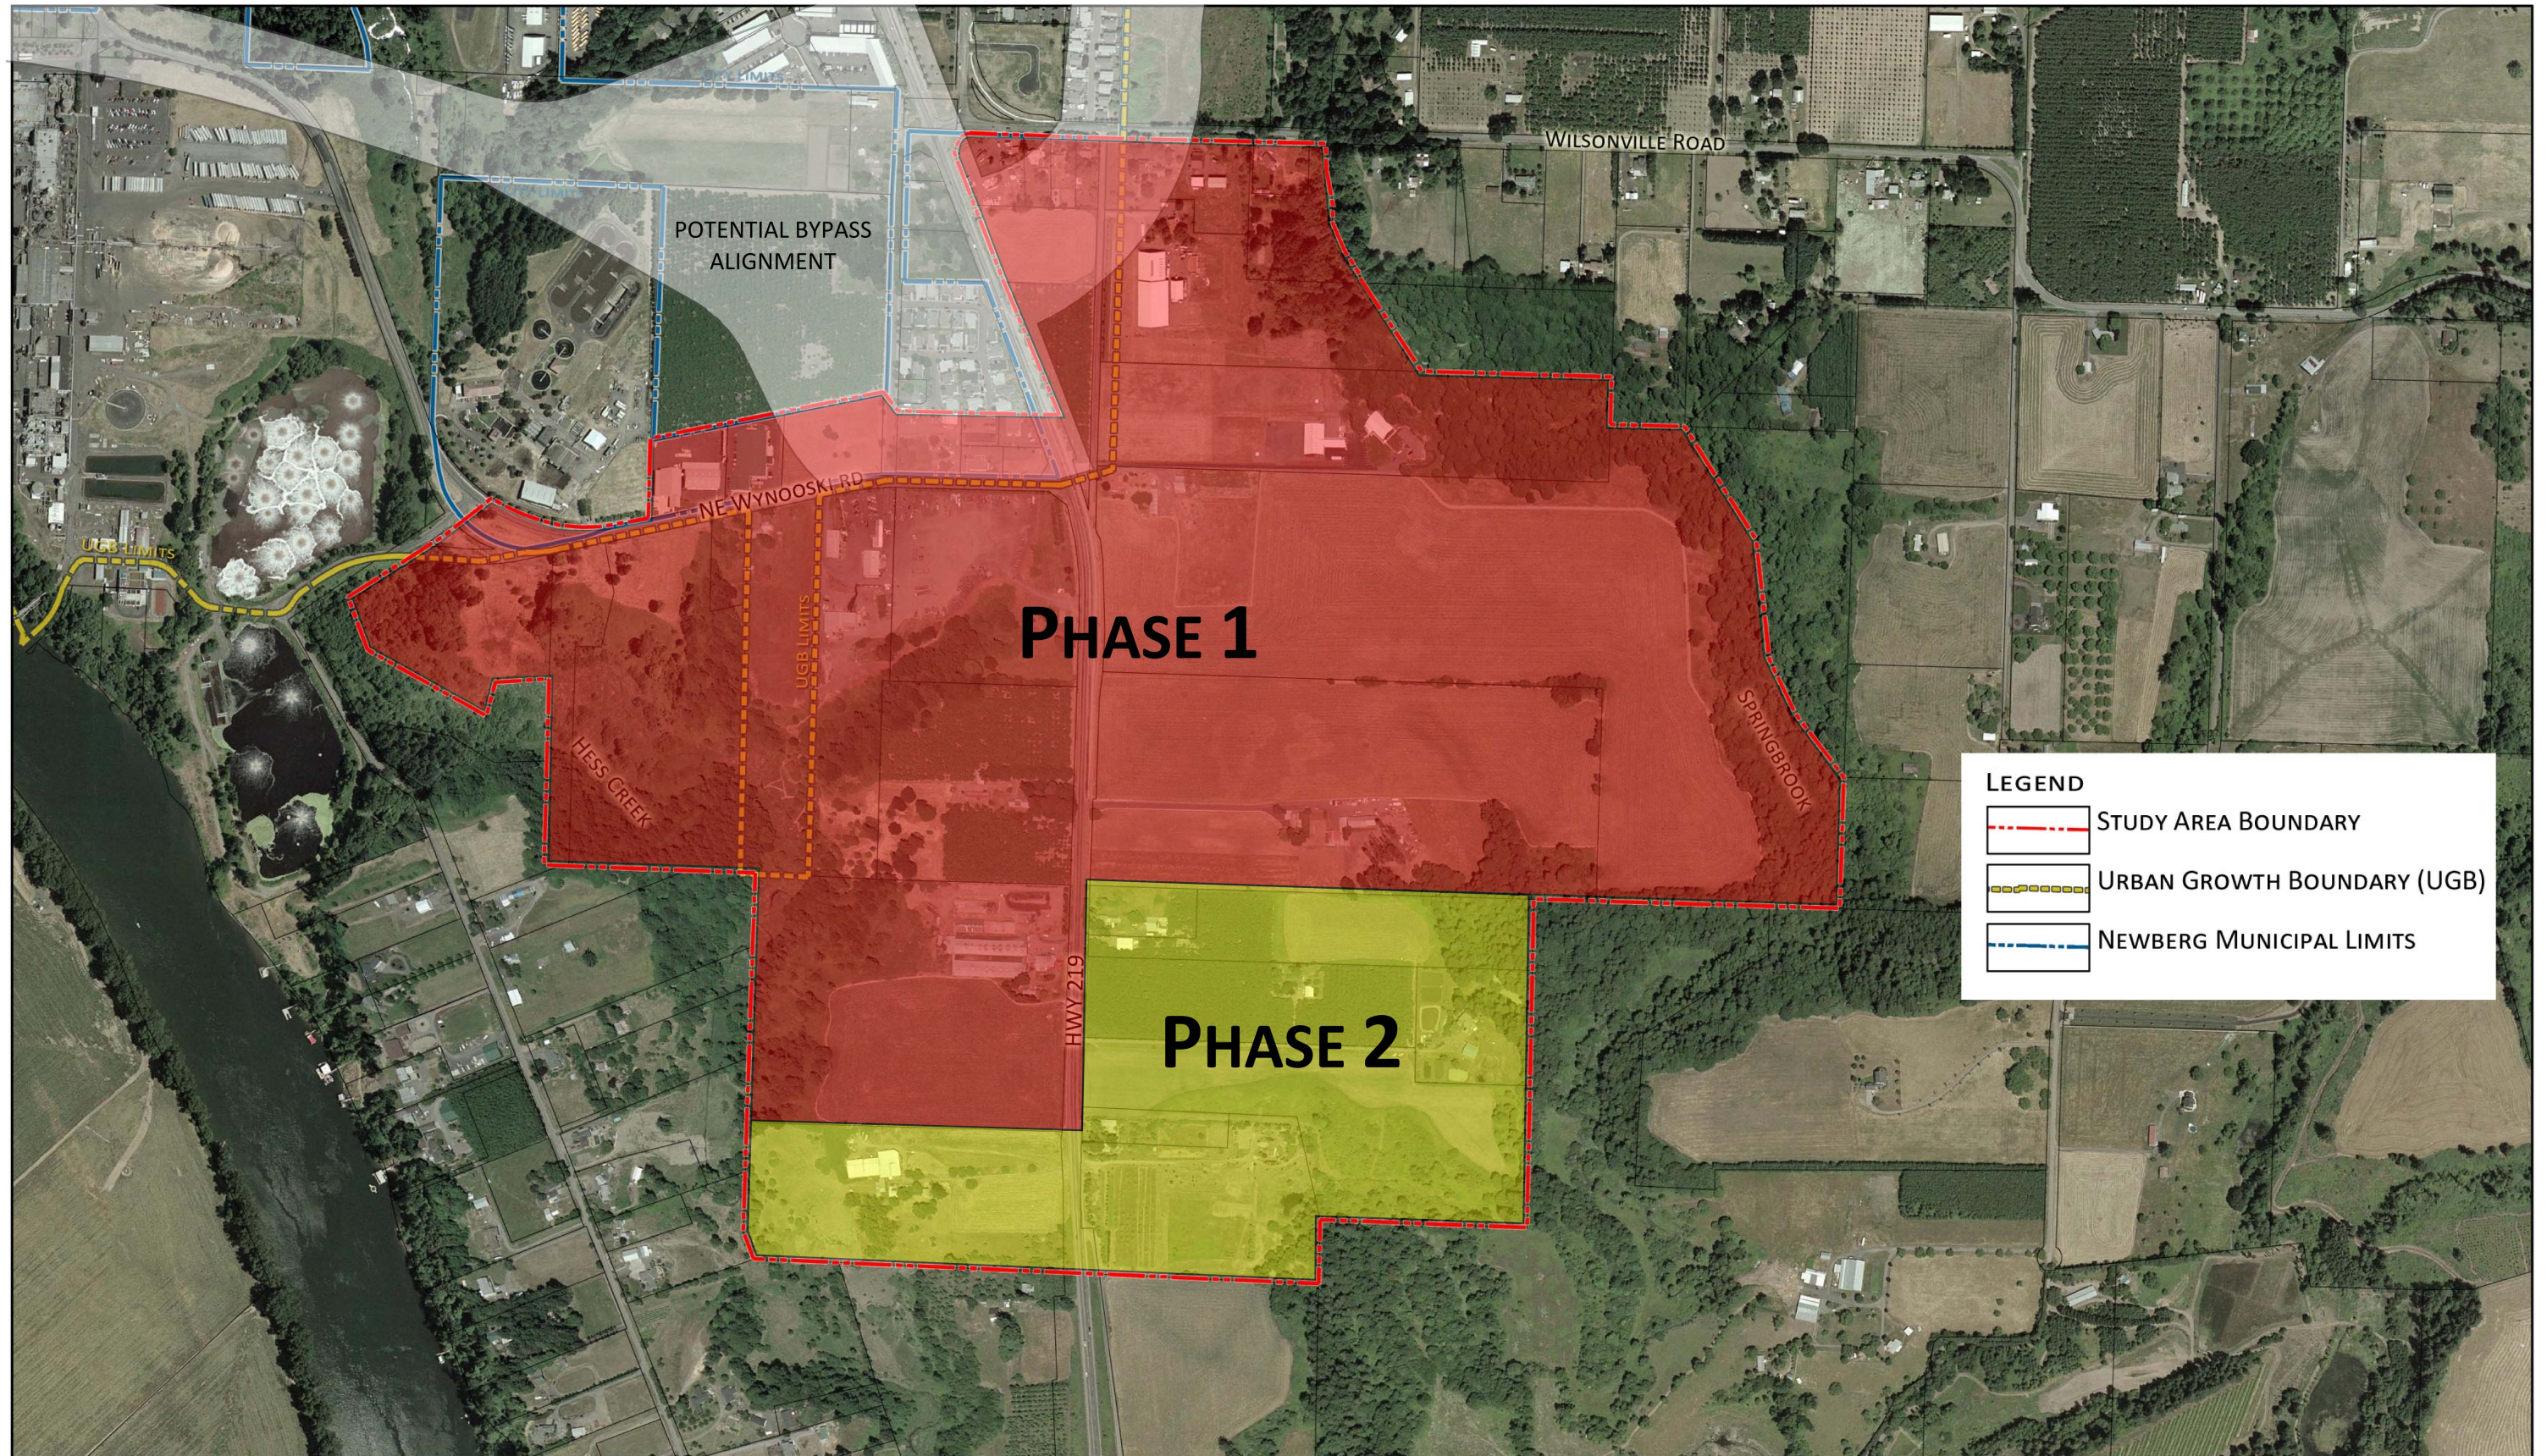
WILSONVILLE ROAD

POTENTIAL BYPASS ALIGNMENT

LIMITS

NE WYNOOSKI RD

UGB LIMITS

UGB LIMITS

PHASE 1

HESS CREEK

SPRINGBROOK

HWY 219

PHASE 2

LEGEND
STUDY AREA BOUNDARY
URBAN GROWTH BOUNDARY (UGB)
NEWBERG MUNICIPAL LIMITS